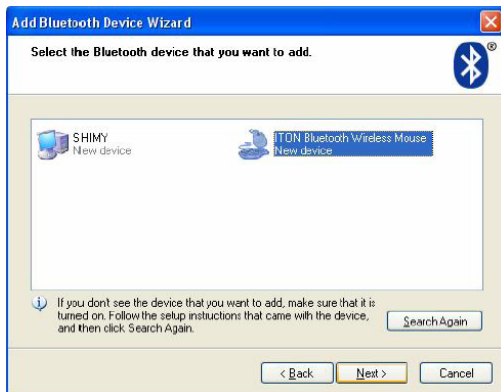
Add Bluetooth Device Wizard

Select the Bluetooth device that you want to add.

SHIMY
New device

ITON Bluetooth Wireless Mouse
New device

If you dont see the device that you want to add, make sure that it is turned on. Follow the setup instructions that came with the device, and then click Search Again.

Search Again

< Back

Next >

Cancel